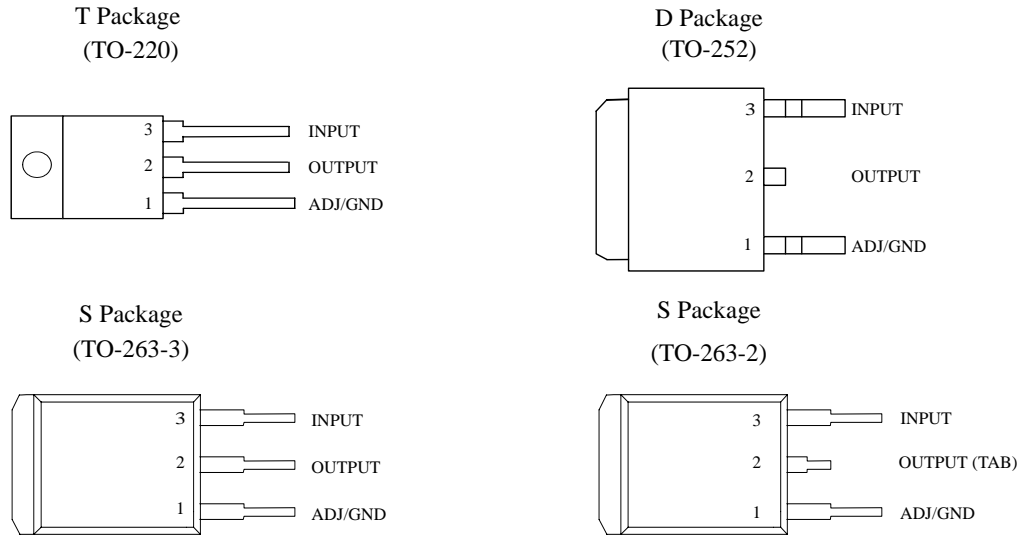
T Package
(TO-220)

3
2
1
INPUT
OUTPUT
ADJ/GND

D Package
(TO-252)

3
INPUT
2
OUTPUT
1
ADJ/GND

S Package
(TO-263-3)

3
INPUT
2
OUTPUT
1
ADJ/GND

S Package
(TO-263-2)

3
INPUT
2
OUTPUT (TAB)
1
ADJ/GND